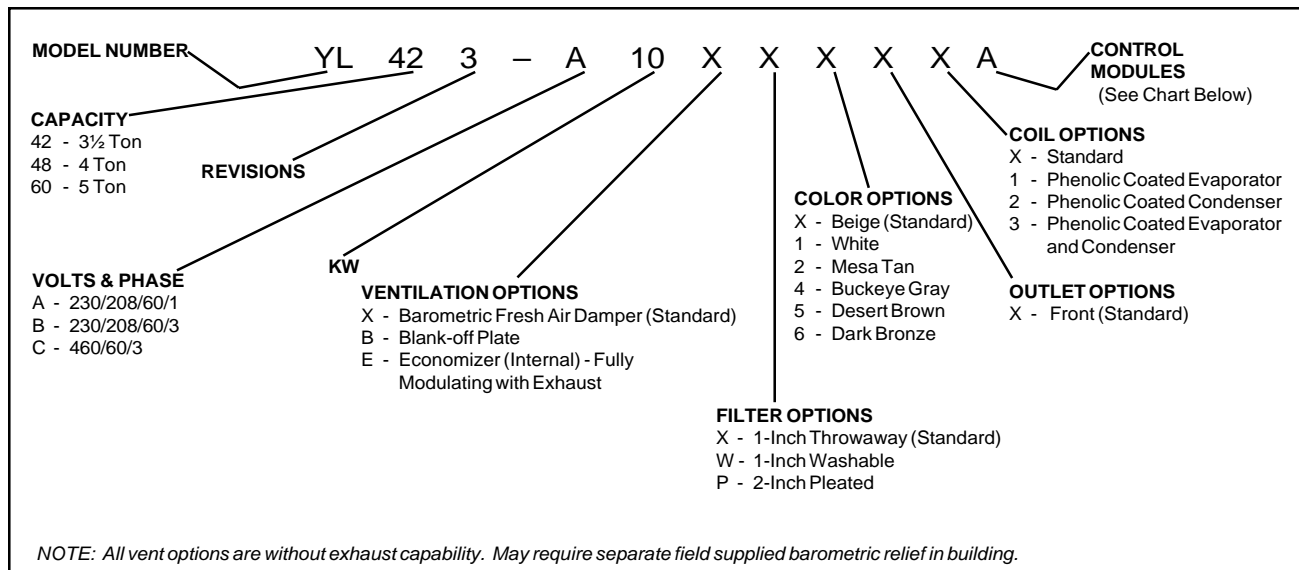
MODEL NUMBER

YL 42 3 – A 10 X X X X X A

CONTROL MODULES
(See Chart Below)

CAPACITY
42 - 3½ Ton
48 - 4 Ton
60 - 5 Ton

REVISIONS

COIL OPTIONS
X - Standard
1 - Phenolic Coated Evaporator
2 - Phenolic Coated Condenser
3 - Phenolic Coated Evaporator and Condenser

COLOR OPTIONS
X - Beige (Standard)
1 - White
2 - Mesa Tan
4 - Buckeye Gray
5 - Desert Brown
6 - Dark Bronze

KW

VOLTS & PHASE
A - 230/208/60/1
B - 230/208/60/3
C - 460/60/3

VENTILATION OPTIONS
X - Barometric Fresh Air Damper (Standard)
B - Blank-off Plate
E - Economizer (Internal) - Fully Modulating with Exhaust

OUTLET OPTIONS
X - Front (Standard)

FILTER OPTIONS
X - 1-Inch Throwaway (Standard)
W - 1-Inch Washable
P - 2-Inch Pleated

NOTE: All vent options are without exhaust capability. May require separate field supplied barometric relief in building.